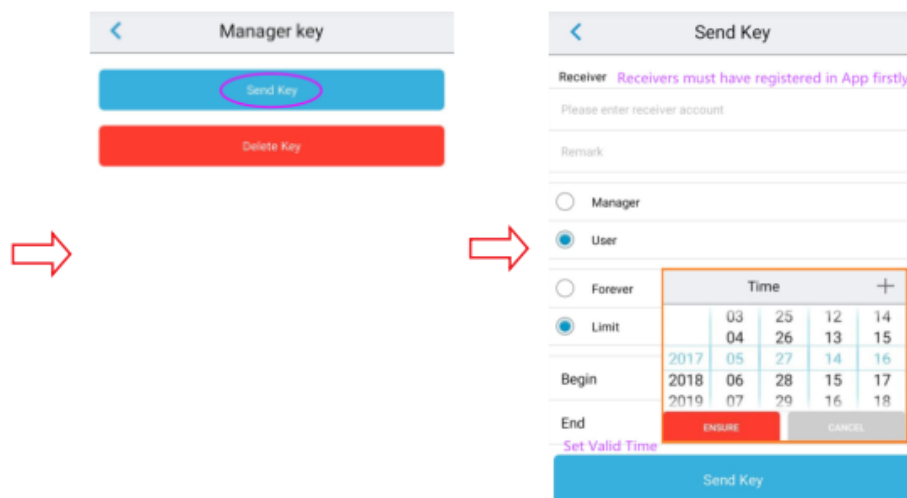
Manager key

Send Key

Delete Key

Send Key

Receiver Receivers must have registered in App firstly

Please enter receiver account

Remark

Manager

User

Forever

Limit

Begin

End

Set Valid Time

Time +

| | 03 | 25 | 12 | 14 |
|---|---|---|---|---|
| | 04 | 26 | 13 | 15 |
| 2017 | 05 | 27 | 14 | 16 |
| 2018 | 06 | 28 | 15 | 17 |
| 2019 | 07 | 29 | 16 | 18 |

ENSURE CANCEL

Send Key